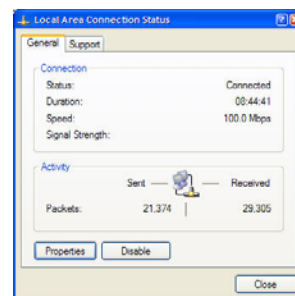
Local Area Connection Status

General Support

Connection
Status: Connected
Duration: 08:44:41
Speed: 100.0 Mbps
Signal Strength:

Activity
Sent — — Received
Packets: 21,374 | 29,305

Properties Disable

Close